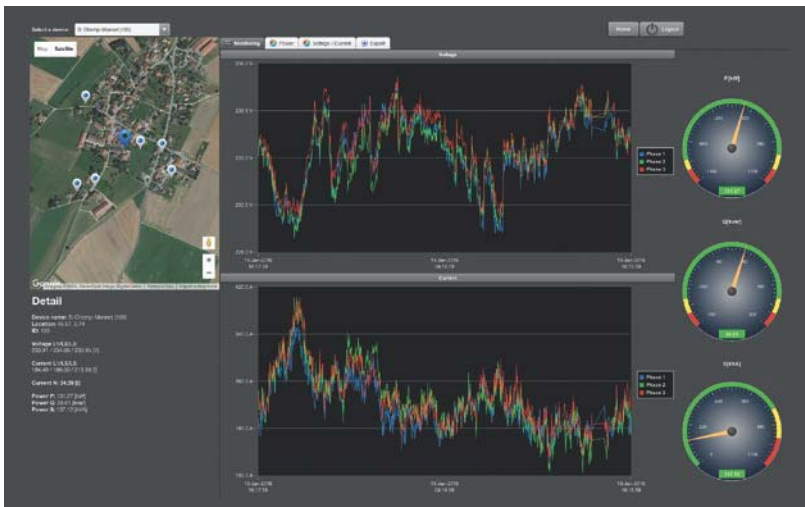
Select a device: 8. Champ-Meunet (109)

Home
Logout

Map Satellite

Monitoring Power Voltage / Current Export

Voltage

236.0 V
232.0 V
228.0 V
224.0 V
220.0 V

Phase 1
Phase 2
Phase 3

15 Jan 2016 06:17:58
15 Jan 2016 09:16:58
15 Jan 2016 16:13:58

Current

420.0 A
340.0 A
260.0 A
180.0 A
100.0 A

Phase 1
Phase 2
Phase 3

15 Jan 2016 06:17:58
15 Jan 2016 09:16:58
15 Jan 2016 16:13:58

P[kW]

Q[kvar]

S[kVA]

Detail

Device name: 8. Champ-Meunet (109)
Location: 46.67, 6.74
ID: 109

Voltage L1/L2/L3:
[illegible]

Current L1/L2/L3:
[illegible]

Current N: 24.39 [I]

Power P: 131.27 [kW]
Power Q: 39.61 [kvar]
Power S: 137.12 [kVA]